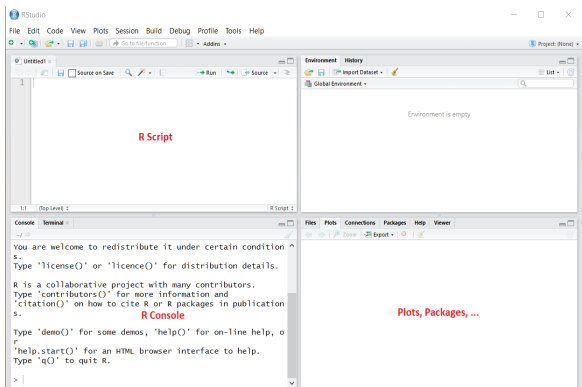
RStudio

File Edit Code View Plots Session Build Debug Profile Tools Help

Go to file/function

Addins

Project: (None)

Untitled1

Source on Save

Run

Source

1

R Script

1:1 (Top Level) R Script

Environment History

Import Dataset

List

Global Environment

Environment is empty

Console Terminal

~/

You are welcome to redistribute it under certain conditions.
Type 'license()' or 'licence()' for distribution details.

R is a collaborative project with many contributors.
Type 'contributors()' for more information and
'citation()' on how to cite R or R packages in publications.

R Console

Type 'demo()' for some demos, 'help()' for on-line help, or
'help.start()' for an HTML browser interface to help.
Type 'q()' to quit R.

>

Files Plots Connections Packages Help Viewer

Zoom Export

Plots, Packages, ...